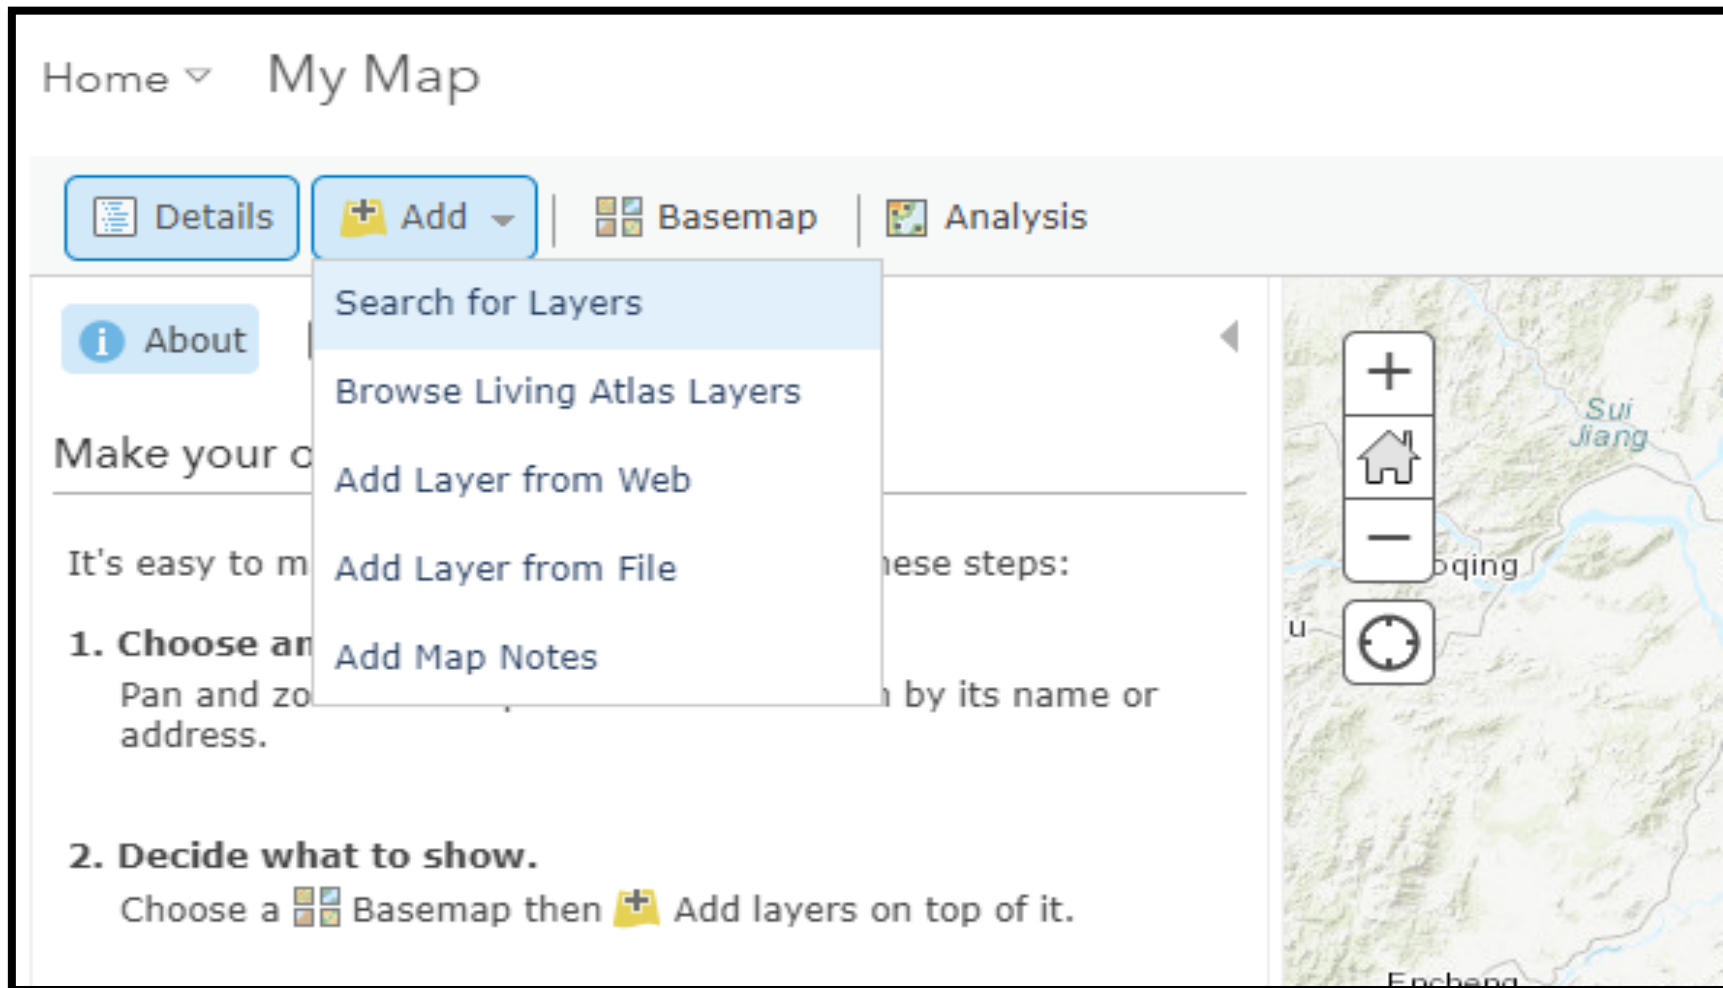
Home My Map

Details Add Basemap Analysis

Search for Layers
Browse Living Atlas Layers
Add Layer from Web
Add Layer from File
Add Map Notes

About

Make your o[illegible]

It's easy to m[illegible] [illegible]ese steps:

1. Choose an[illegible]
Pan and zo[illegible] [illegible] by its name or address.

2. Decide what to show.
Choose a Basemap then Add layers on top of it.

Sui Jiang
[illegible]oqing
u
Encheng